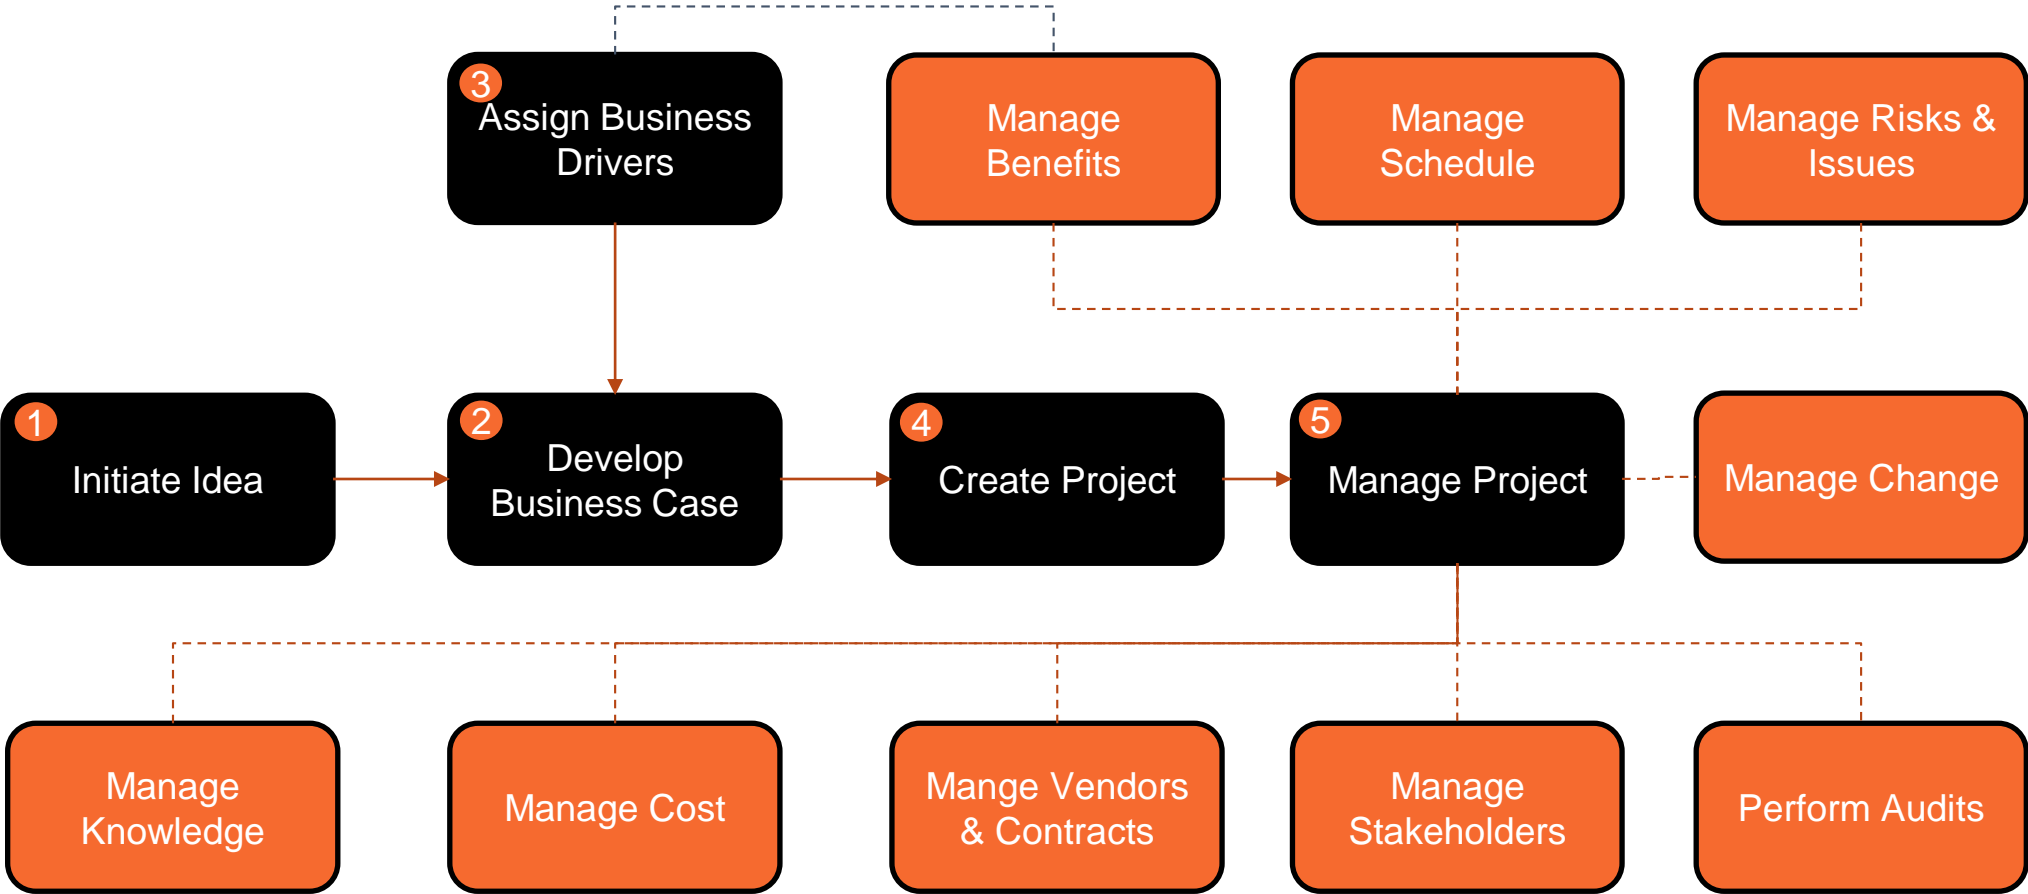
3 Assign Business Drivers

Manage Benefits

Manage Schedule

Manage Risks & Issues

1 Initiate Idea

2 Develop Business Case

4 Create Project

5 Manage Project

Manage Change

Manage Knowledge

Manage Cost

Mange Vendors & Contracts

Manage Stakeholders

Perform Audits